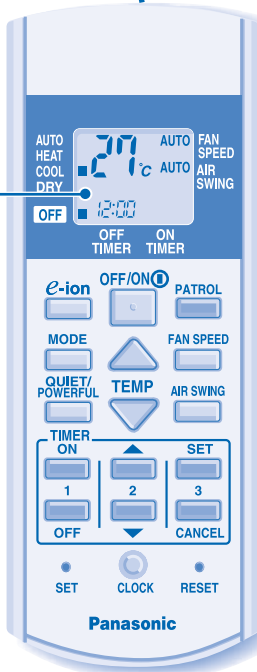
AUTO
HEAT
COOL
DRY
27°C
AUTO FAN SPEED
AUTO AIR SWING
OFF
12:00
OFF TIMER
ON TIMER

e-ion
OFF/ON
PATROL
MODE
FAN SPEED
QUIET/POWERFUL
TEMP
AIR SWING
TIMER
ON
SET
1
2
3
OFF
CANCEL
SET
CLOCK
RESET
Panasonic